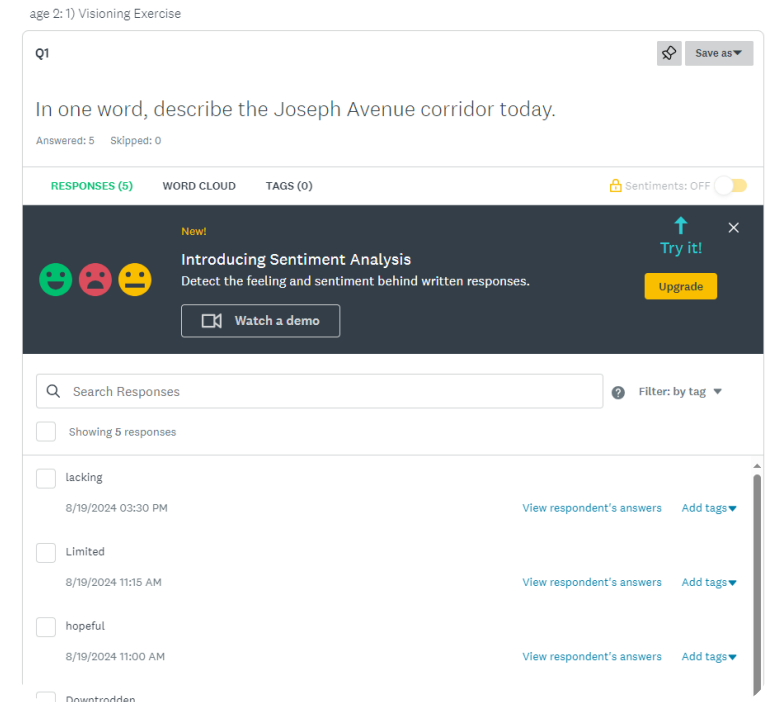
age 2: 1) Visioning Exercise

Q1

Save as

In one word, describe the Joseph Avenue corridor today.

Answered: 5 Skipped: 0

RESPONSES (5) WORD CLOUD TAGS (0) Sentiments: OFF

New!

Introducing Sentiment Analysis

Detect the feeling and sentiment behind written responses.

Watch a demo

Try it!

Upgrade

Search Responses

Filter: by tag

Showing 5 responses

lacking

8/19/2024 03:30 PM View respondent's answers Add tags

Limited

8/19/2024 11:15 AM View respondent's answers Add tags

hopeful

8/19/2024 11:00 AM View respondent's answers Add tags

Downtrodden